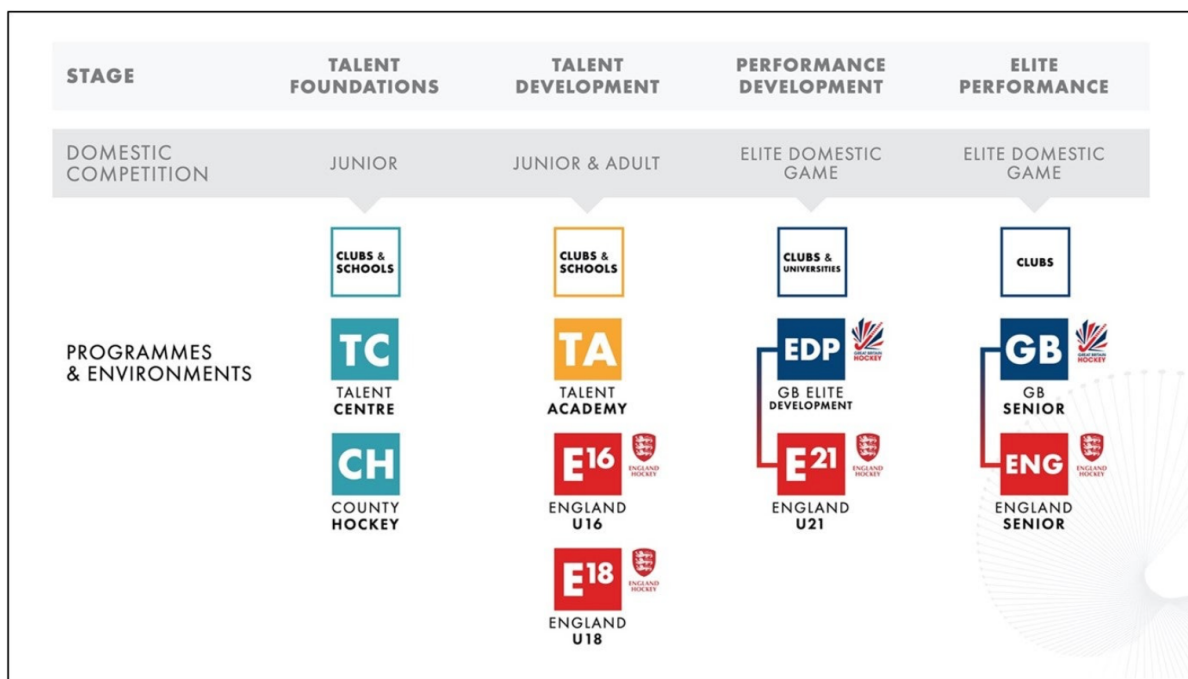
| STAGE | TALENT FOUNDATIONS | TALENT DEVELOPMENT | PERFORMANCE DEVELOPMENT | ELITE PERFORMANCE |
|---|---|---|---|---|
| DOMESTIC COMPETITION | JUNIOR | JUNIOR & ADULT | ELITE DOMESTIC GAME | ELITE DOMESTIC GAME |
| PROGRAMMES & ENVIRONMENTS | CLUBS & SCHOOLS | CLUBS & SCHOOLS | CLUBS & UNIVERSITIES | CLUBS |
| | TC TALENT CENTRE | TA TALENT ACADEMY | EDP GREAT BRITAIN HOCKEY GB ELITE DEVELOPMENT | GB GREAT BRITAIN HOCKEY GB SENIOR |
| | CH COUNTY HOCKEY | $E^{16}$ ENGLAND HOCKEY ENGLAND U16 | $E^{21}$ ENGLAND HOCKEY ENGLAND U21 | ENG ENGLAND HOCKEY ENGLAND SENIOR |
| | | $E^{18}$ ENGLAND HOCKEY ENGLAND U18 | | |